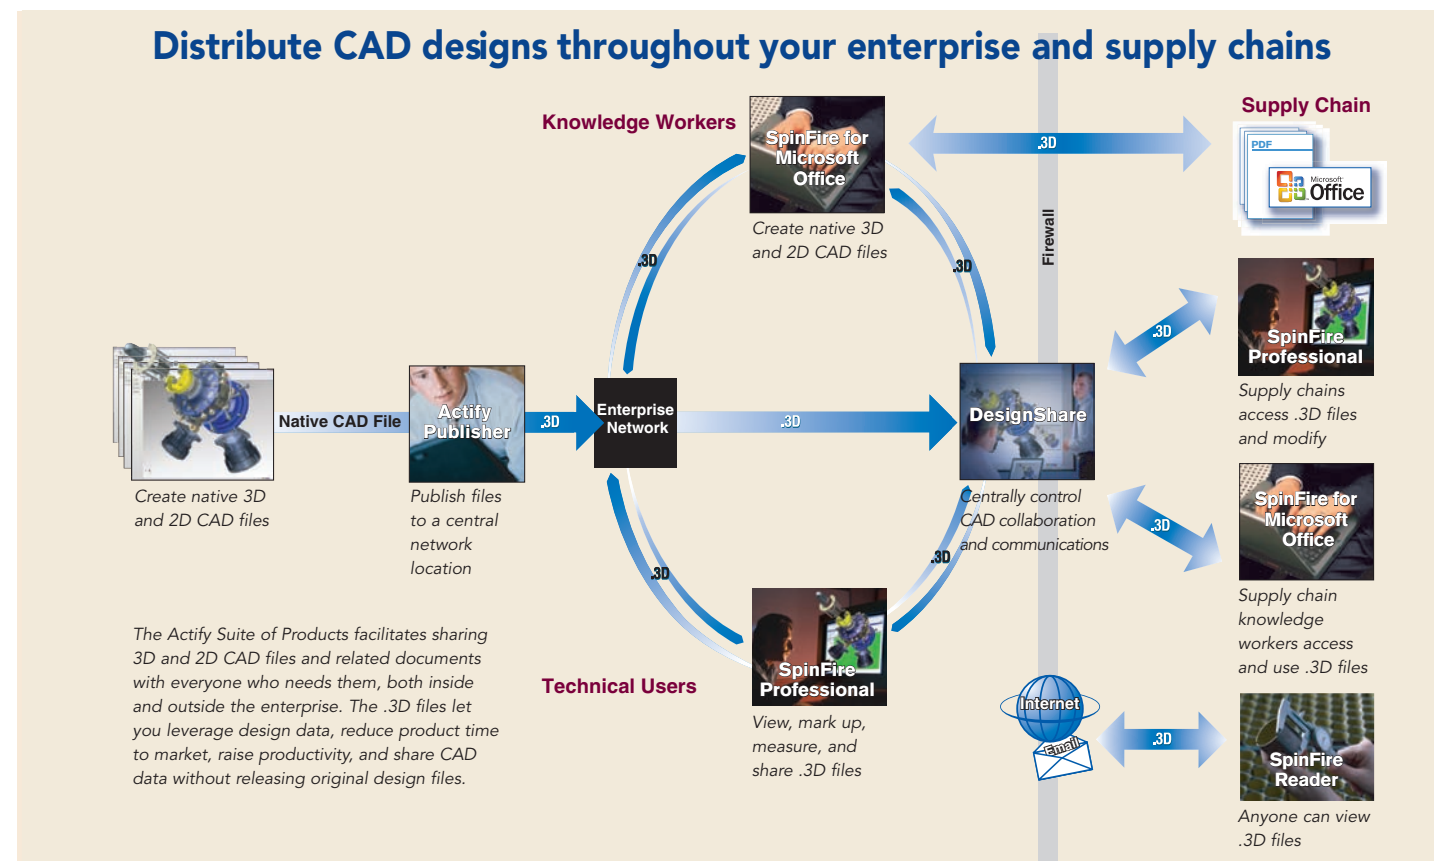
Distribute CAD designs throughout your enterprise and supply chains

Knowledge Workers

SpinFire for Microsoft Office

Create native 3D and 2D CAD files

.3D

Supply Chain

PDF

Microsoft Office

.3D

.3D

Firewall

Native CAD File

Actify Publisher

.3D

Enterprise Network

.3D

DesignShare

.3D

SpinFire Professional

Supply chains access .3D files and modify

Create native 3D and 2D CAD files

Publish files to a central network location

Centrally control CAD collaboration and communications

.3D

SpinFire for Microsoft Office

Supply chain knowledge workers access and use .3D files

.3D

.3D

The Actify Suite of Products facilitates sharing 3D and 2D CAD files and related documents with everyone who needs them, both inside and outside the enterprise. The .3D files let you leverage design data, reduce product time to market, raise productivity, and share CAD data without releasing original design files.

Technical Users

SpinFire Professional

View, mark up, measure, and share .3D files

Internet

Email

.3D

SpinFire Reader

Anyone can view .3D files